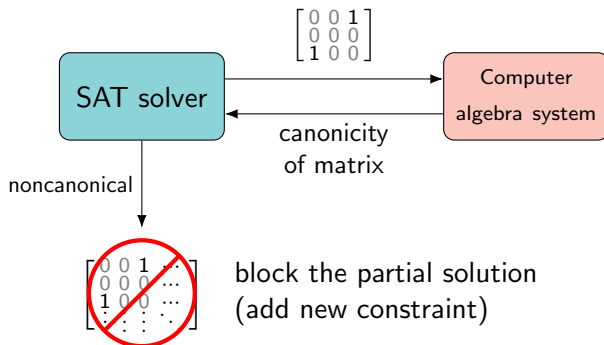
$\begin{bmatrix} 0 & 0 & 1 \\ 0 & 0 & 0 \\ 1 & 0 & 0 \end{bmatrix}$

SAT solver

Computer algebra system

canonicity of matrix

noncanonical

$\begin{bmatrix} 0 & 0 & 1 & \cdots \\ 0 & 0 & 0 & \cdots \\ 1 & 0 & 0 & \cdots \\ \vdots & \vdots & \vdots & \ddots \end{bmatrix}$

block the partial solution (add new constraint)